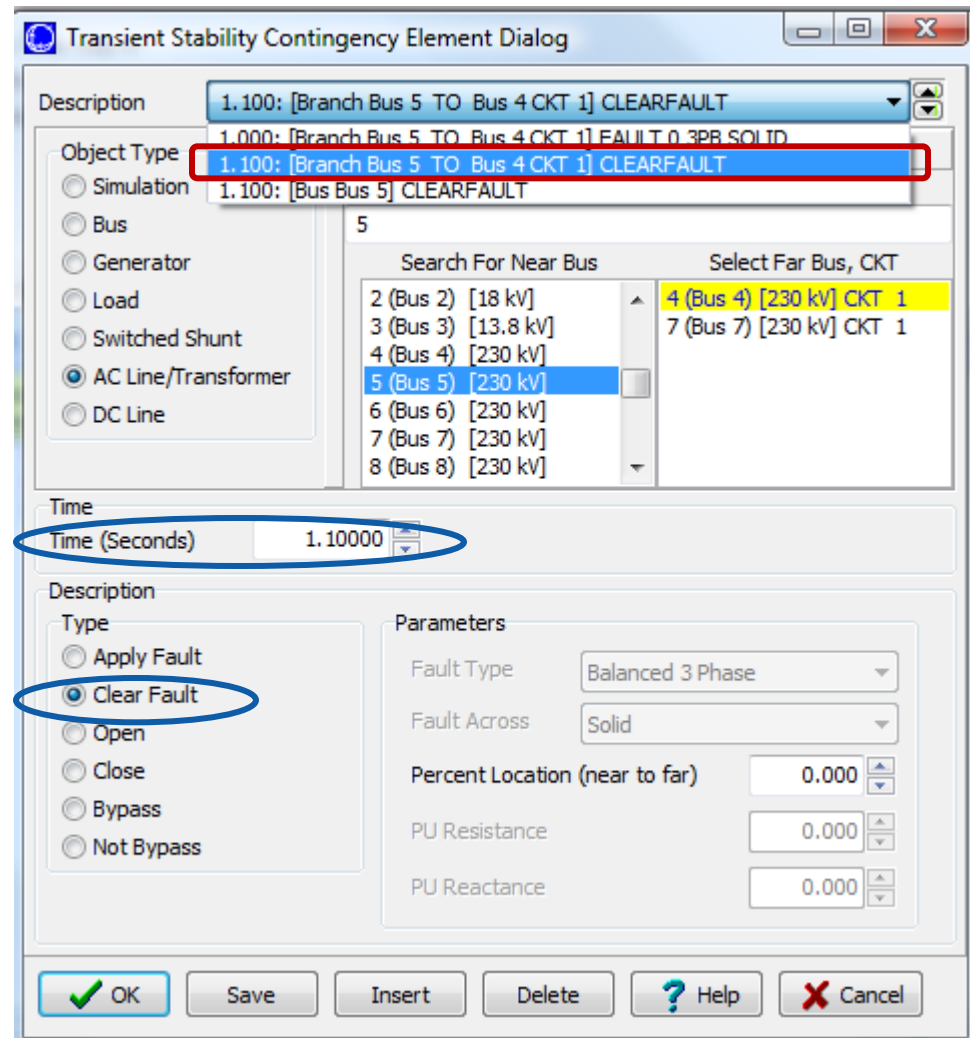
Transient Stability Contingency Element Dialog

Description 1.100: [Branch Bus 5 TO Bus 4 CKT 1] CLEARFAULT

1.000: [Branch Bus 5 TO Bus 4 CKT 1] FAULT 0.3PB SOLID
1.100: [Branch Bus 5 TO Bus 4 CKT 1] CLEARFAULT
1.100: [Bus Bus 5] CLEARFAULT

Object Type
Simulation
Bus
Generator
Load
Switched Shunt
AC Line/Transformer
DC Line

5

Search For Near Bus
2 (Bus 2) [18 kV]
3 (Bus 3) [13.8 kV]
4 (Bus 4) [230 kV]
5 (Bus 5) [230 kV]
6 (Bus 6) [230 kV]
7 (Bus 7) [230 kV]
8 (Bus 8) [230 kV]

Select Far Bus, CKT
4 (Bus 4) [230 kV] CKT 1
7 (Bus 7) [230 kV] CKT 1

Time
Time (Seconds) 1.10000

Description
Type
Apply Fault
Clear Fault
Open
Close
Bypass
Not Bypass

Parameters
Fault Type Balanced 3 Phase
Fault Across Solid
Percent Location (near to far) 0.000
PU Resistance 0.000
PU Reactance 0.000

OK Save Insert Delete Help Cancel